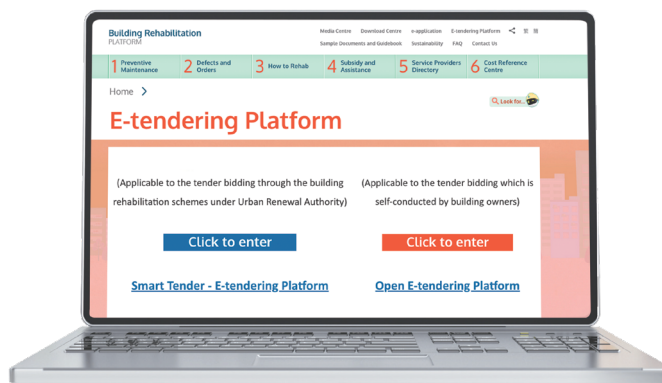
Building Rehabilitation
PLATFORM

Media Centre Download Centre e-application E-tendering Platform

Sample Documents and Guidebook Sustainability FAQ Contact Us

1 Preventive Maintenance
2 Defects and Orders
3 How to Rehab
4 Subsidy and Assistance
5 Service Providers Directory
6 Cost Reference Centre

Home >

Look for...

E-tendering Platform

(Applicable to the tender bidding through the building rehabilitation schemes under Urban Renewal Authority)

Click to enter

Smart Tender - E-tendering Platform

(Applicable to the tender bidding which is self-conducted by building owners)

Click to enter

Open E-tendering Platform